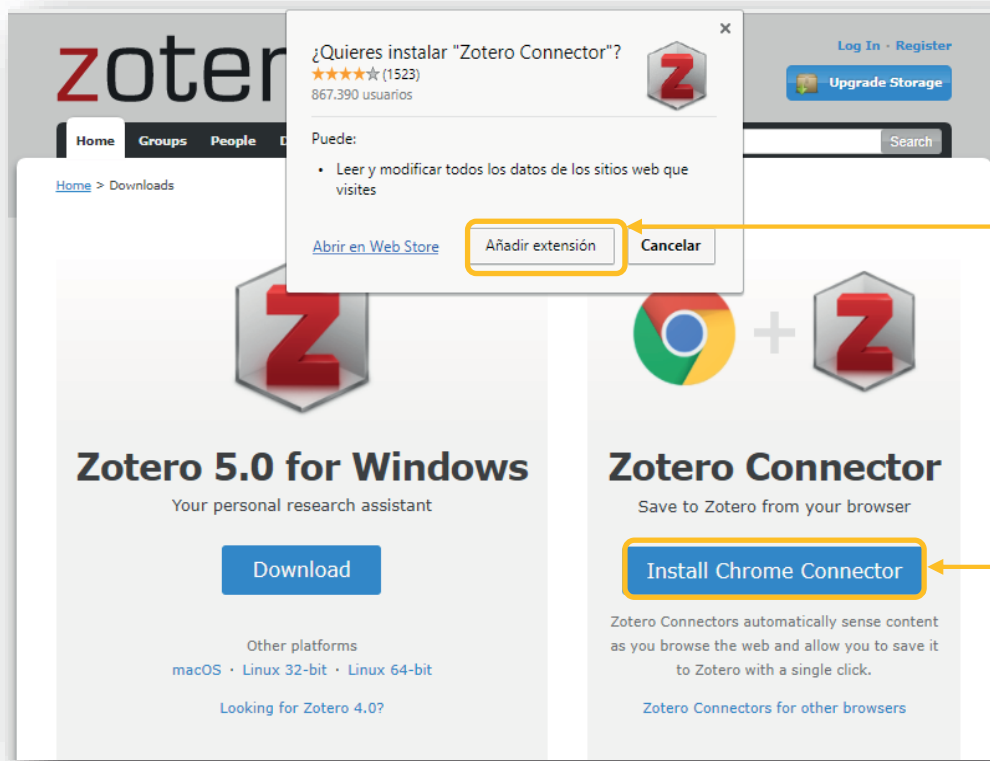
zoter

Log In · Register

Upgrade Storage

Home Groups People D

Search

¿Quieres instalar "Zotero Connector"?
★★★★★ (1523)
867.390 usuarios

×

Puede:

• Leer y modificar todos los datos de los sitios web que visites

Abrir en Web Store

Añadir extensión

Cancelar

Home > Downloads

Zotero 5.0 for Windows

Your personal research assistant

Download

Other platforms
macOS · Linux 32-bit · Linux 64-bit

Looking for Zotero 4.0?

Zotero Connector

Save to Zotero from your browser

Install Chrome Connector

Zotero Connectors automatically sense content as you browse the web and allow you to save it to Zotero with a single click.

Zotero Connectors for other browsers